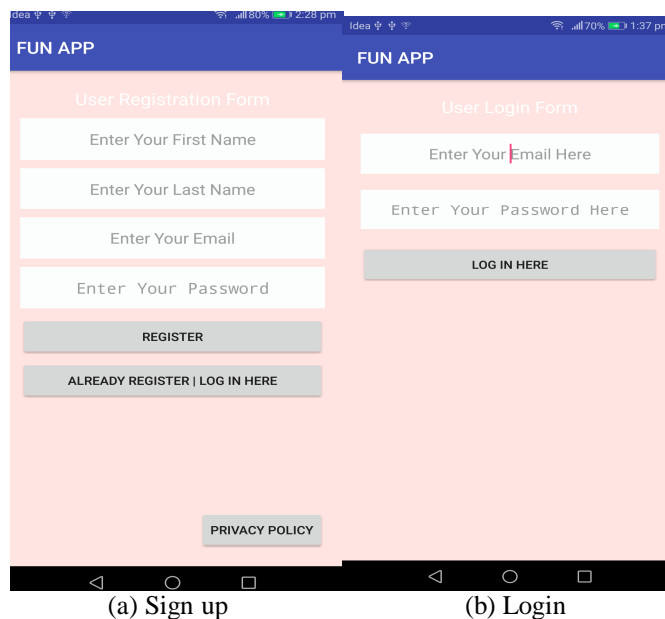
Idea 80% 2:28 pm

FUN APP

User Registration Form

Enter Your First Name

Enter Your Last Name

Enter Your Email

Enter Your Password

REGISTER

ALREADY REGISTER | LOG IN HERE

PRIVACY POLICY

(a) Sign up

Idea 70% 1:37 pm

FUN APP

User Login Form

Enter Your Email Here

Enter Your Password Here

LOG IN HERE

(b) Login